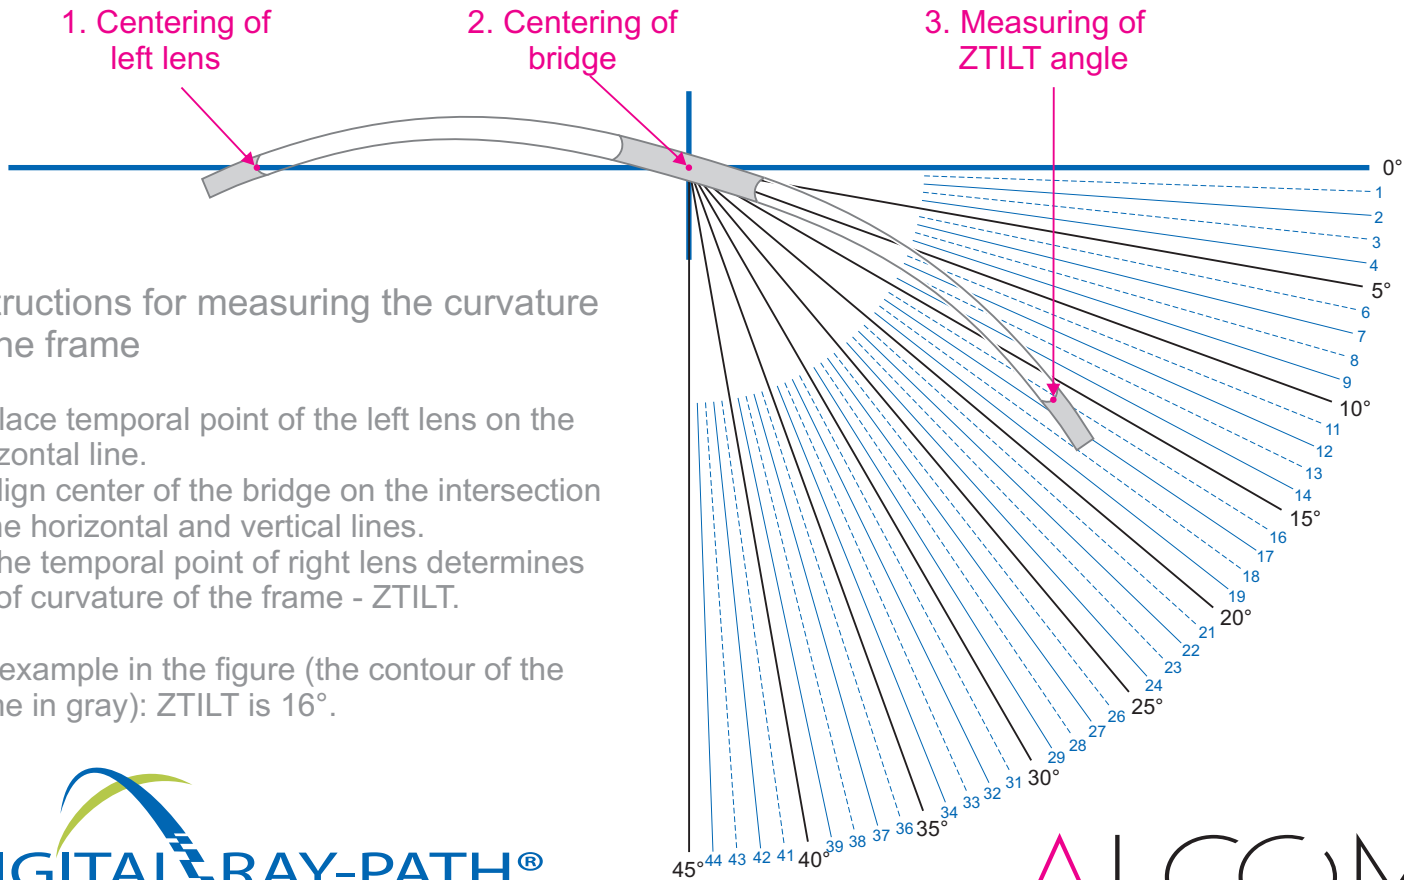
1. Centering of left lens

2. Centering of bridge

3. Measuring of ZTILT angle

0°
1
2
3
4
5°
6
7
8
9
10°
11
12
13
14
15°
16
17
18
19
20°
21
22
23
24
25°
26
27
28
29
30°
31
32
33
34
35°
36
37
38
39
40°
41
42
43
44
45°

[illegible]ructions for measuring the curvature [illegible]he frame

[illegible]lace temporal point of the left lens on the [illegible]zontal line.
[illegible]lign center of the bridge on the intersection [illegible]he horizontal and vertical lines.
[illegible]he temporal point of right lens determines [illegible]of curvature of the frame - ZTILT.

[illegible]example in the figure (the contour of the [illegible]he in gray): ZTILT is 16°.

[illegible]IGITAL RAY-PATH®

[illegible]